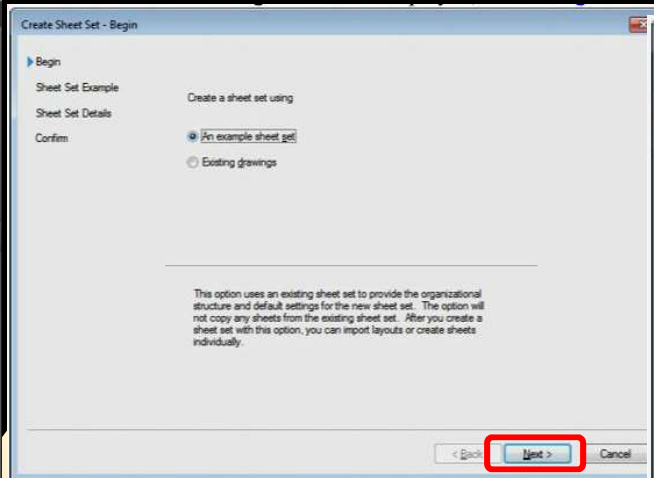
Create Sheet Set - Begin

Begin
Sheet Set Example
Sheet Set Details
Confirm

Create a sheet set using

An example sheet set
Existing drawings

This option uses an existing sheet set to provide the organizational structure and default settings for the new sheet set. The option will not copy any sheets from the existing sheet set. After you create a sheet set with this option, you can import layouts or create sheets individually.

< Back
Next >
Cancel